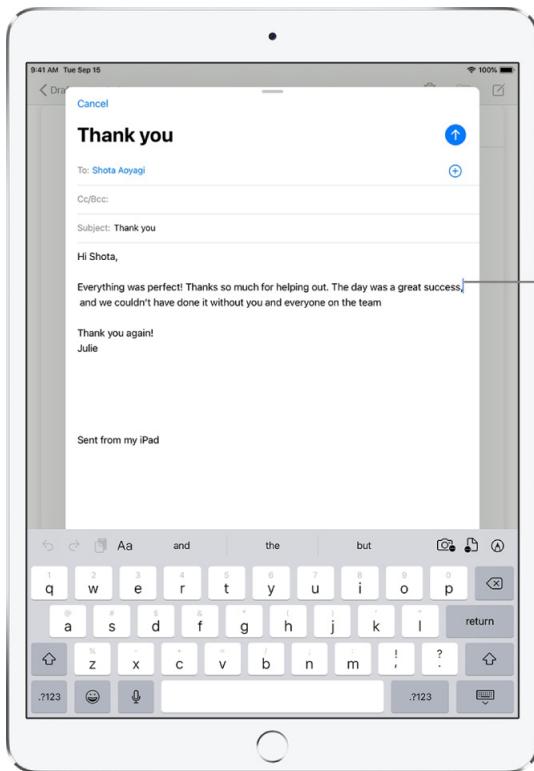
9:41 AM Tue Sep 15
100%

Dra

Cancel

Thank you

To: Shota Aoyagi

Cc/Bcc:

Subject: Thank you

Hi Shota,

Everything was perfect! Thanks so much for helping out. The day was a great success, and we couldn't have done it without you and everyone on the team

Thank you again!
Julie

Sent from my iPad

Aa and the but

q w e r t y u i o p
a s d f g h j k l return
z x c v b n m ! ?
.?123 .?123